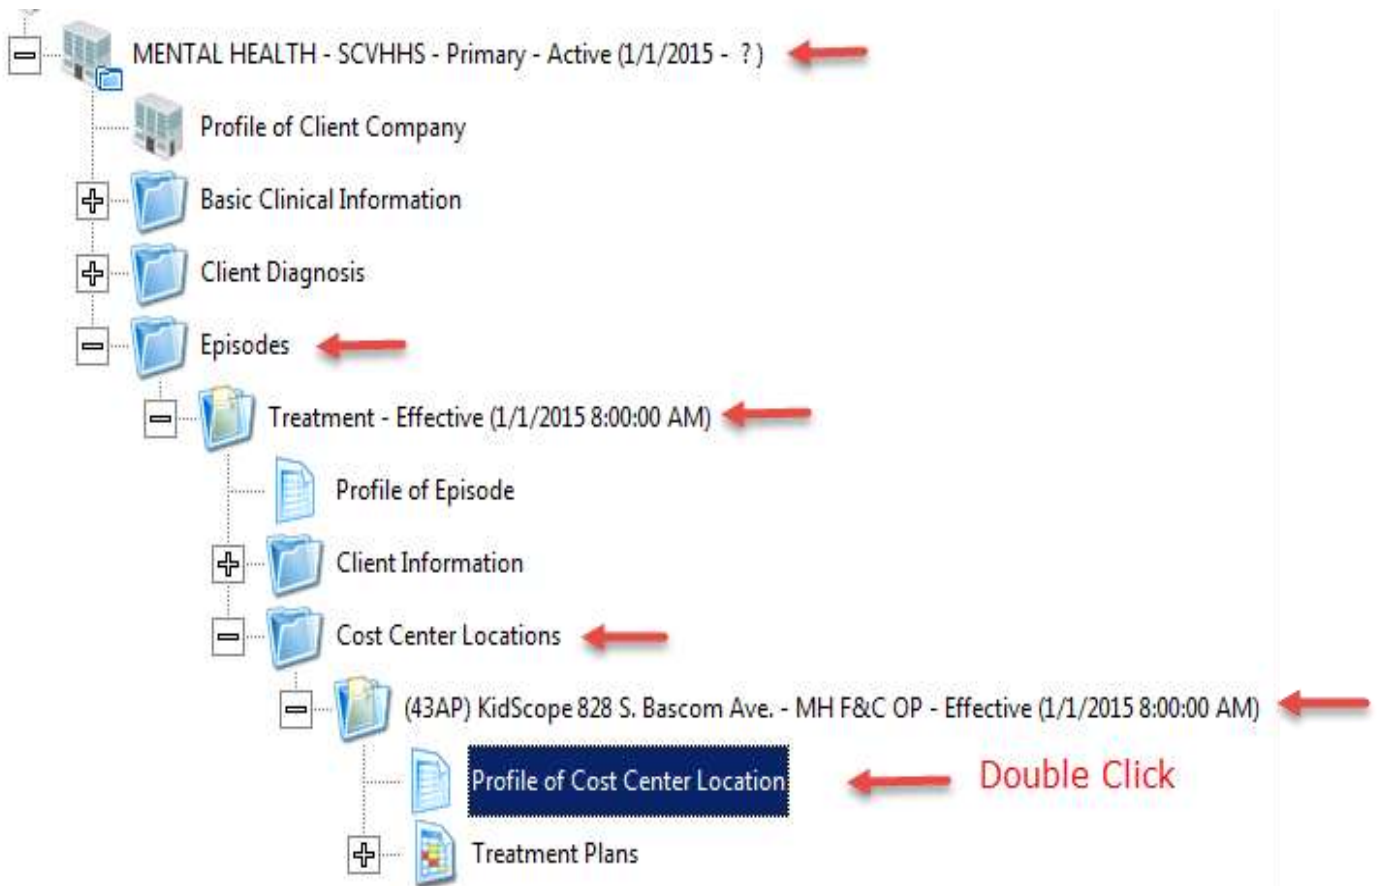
MENTAL HEALTH - SCVHHS - Primary - Active (1/1/2015 - ? )

Profile of Client Company

Basic Clinical Information

Client Diagnosis

Episodes

Treatment - Effective (1/1/2015 8:00:00 AM)

Profile of Episode

Client Information

Cost Center Locations

(43AP) KidScope 828 S. Bascom Ave. - MH F&C OP - Effective (1/1/2015 8:00:00 AM)

Profile of Cost Center Location

Double Click

Treatment Plans